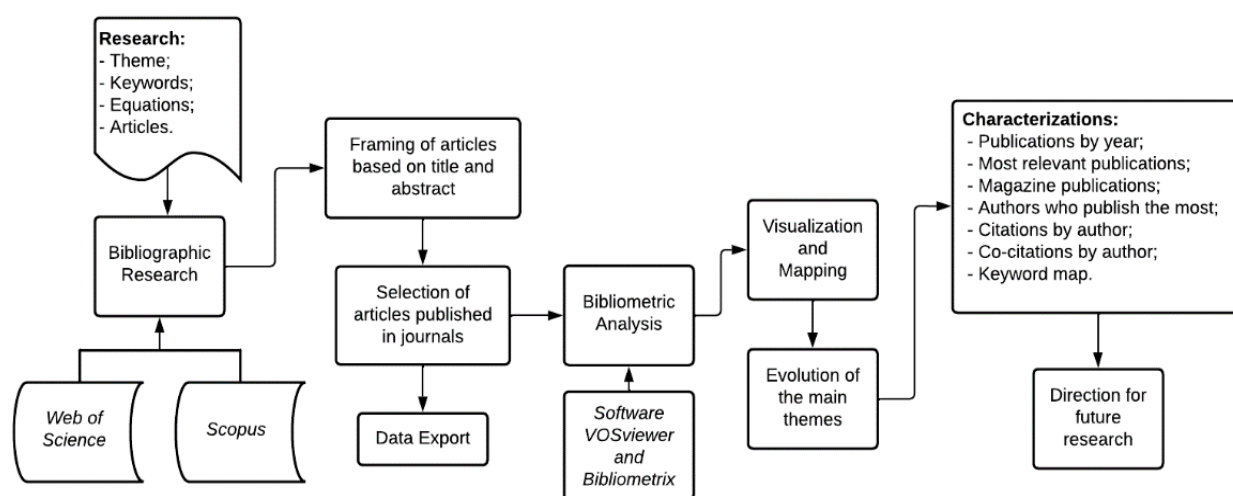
Research:
- Theme;
- Keywords;
- Equations;
- Articles.

Bibliographic Research

Web of Science

Scopus

Framing of articles based on title and abstract

Selection of articles published in journals

Data Export

Bibliometric Analysis

Software VOSviewer and Bibliometrix

Visualization and Mapping

Evolution of the main themes

Characterizations:
- Publications by year;
- Most relevant publications;
- Magazine publications;
- Authors who publish the most;
- Citations by author;
- Co-citations by author;
- Keyword map.

Direction for future research